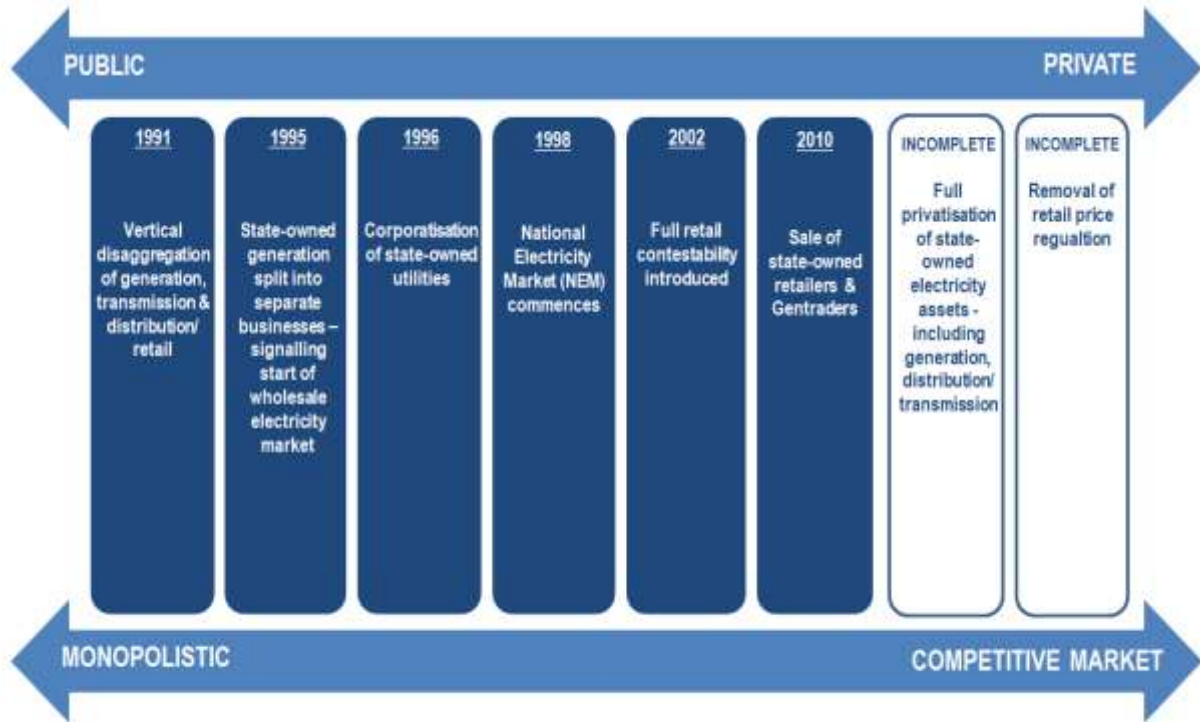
PUBLIC

PRIVATE

1991

Vertical disaggregation of generation, transmission & distribution/ retail

1995

State-owned generation split into separate businesses – signalling start of wholesale electricity market

1996

Corporatisation of state-owned utilities

1998

National Electricity Market (NEM) commences

2002

Full retail contestability introduced

2010

Sale of state-owned retailers & Gentraders

INCOMPLETE

Full privatisation of state-owned electricity assets - including generation, distribution/ transmission

INCOMPLETE

Removal of retail price regualtion

MONOPOLISTIC

COMPETITIVE MARKET